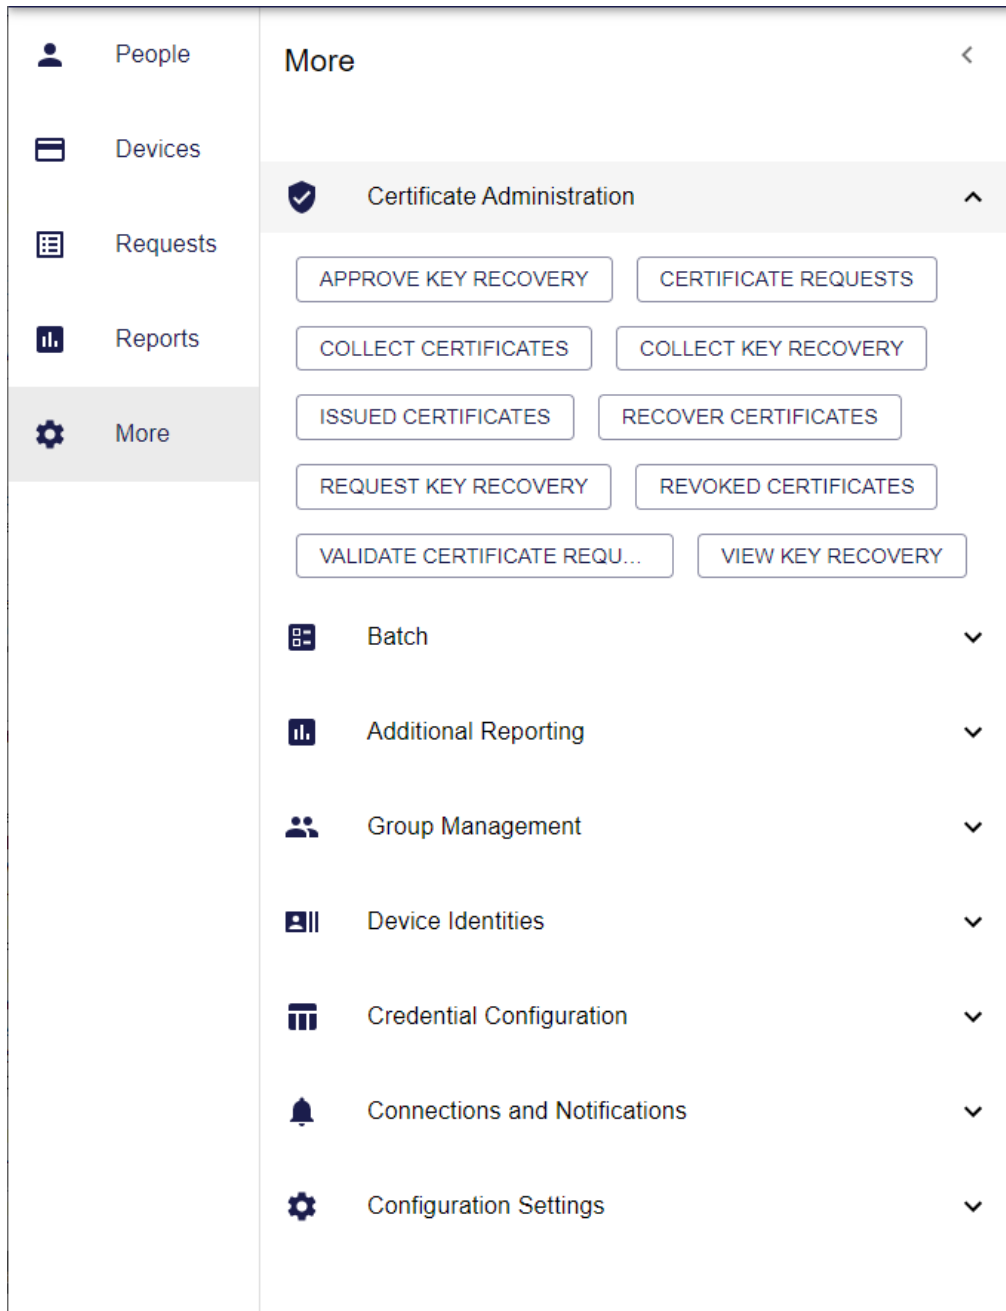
People
Devices
Requests
Reports
More

More

Certificate Administration

APPROVE KEY RECOVERY
CERTIFICATE REQUESTS
COLLECT CERTIFICATES
COLLECT KEY RECOVERY
ISSUED CERTIFICATES
RECOVER CERTIFICATES
REQUEST KEY RECOVERY
REVOKED CERTIFICATES
VALIDATE CERTIFICATE REQU...
VIEW KEY RECOVERY

Batch
Additional Reporting
Group Management
Device Identities
Credential Configuration
Connections and Notifications
Configuration Settings